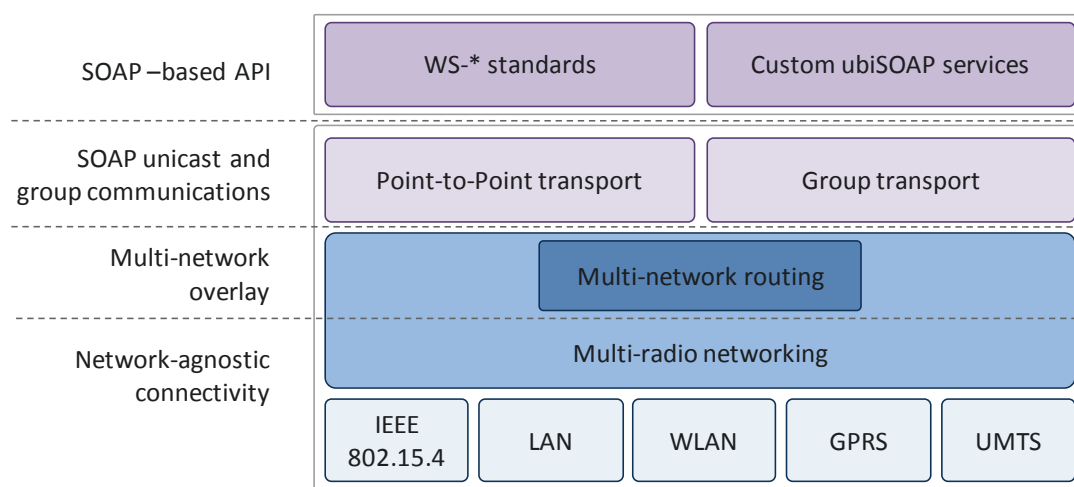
SOAP –based API

WS-* standards

Custom ubiSOAP services

SOAP unicast and group communications

Point-to-Point transport

Group transport

Multi-network overlay

Multi-network routing

Network-agnostic connectivity

Multi-radio networking

IEEE 802.15.4

LAN

WLAN

GPRS

UMTS